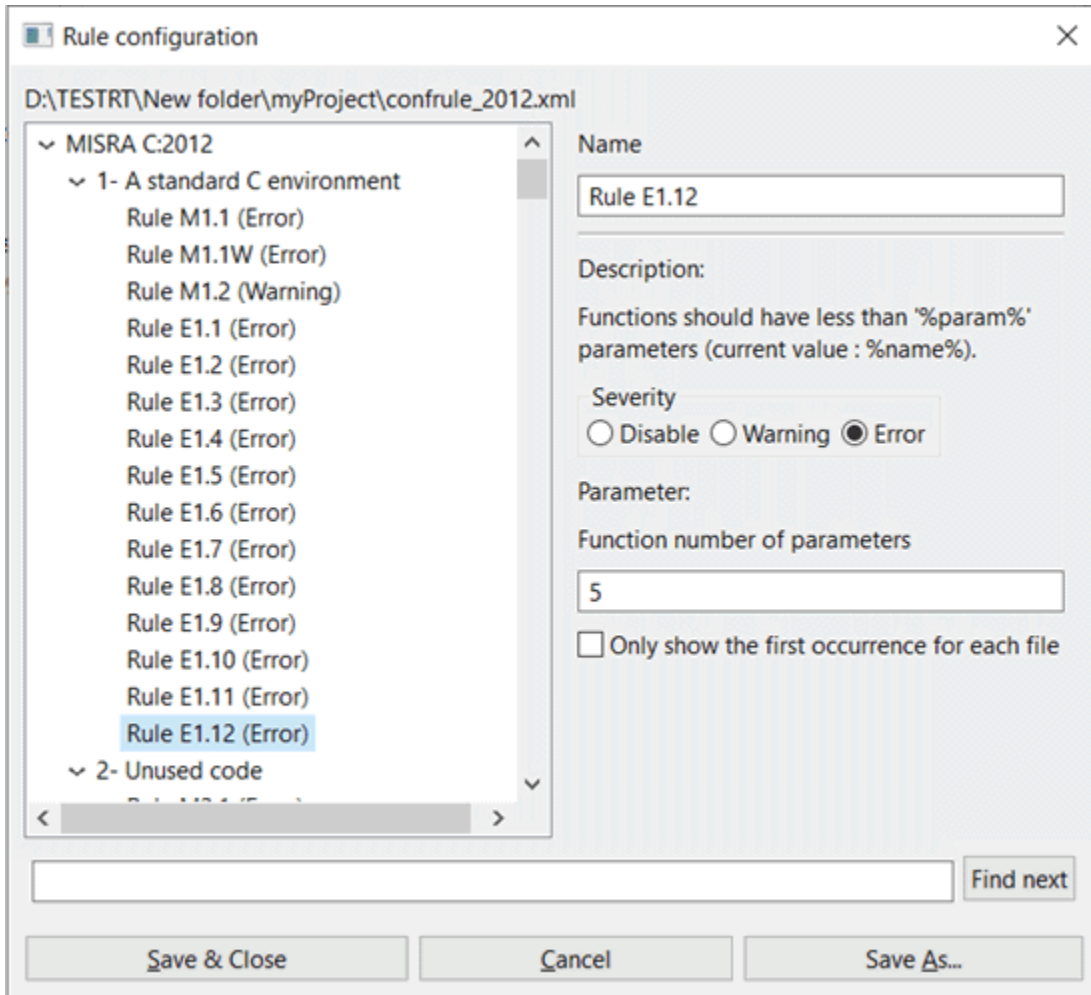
Rule configuration

D:\TESTRT\New folder\myProject\confrule_2012.xml

MISRA C:2012
1- A standard C environment
Rule M1.1 (Error)
Rule M1.1W (Error)
Rule M1.2 (Warning)
Rule E1.1 (Error)
Rule E1.2 (Error)
Rule E1.3 (Error)
Rule E1.4 (Error)
Rule E1.5 (Error)
Rule E1.6 (Error)
Rule E1.7 (Error)
Rule E1.8 (Error)
Rule E1.9 (Error)
Rule E1.10 (Error)
Rule E1.11 (Error)
Rule E1.12 (Error)
2- Unused code
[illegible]

Name
Rule E1.12

Description:
Functions should have less than '%param%' parameters (current value : %name%).

Severity
Disable Warning Error

Parameter:
Function number of parameters
5

Only show the first occurrence for each file

Find next

Save & Close
Cancel
Save As...